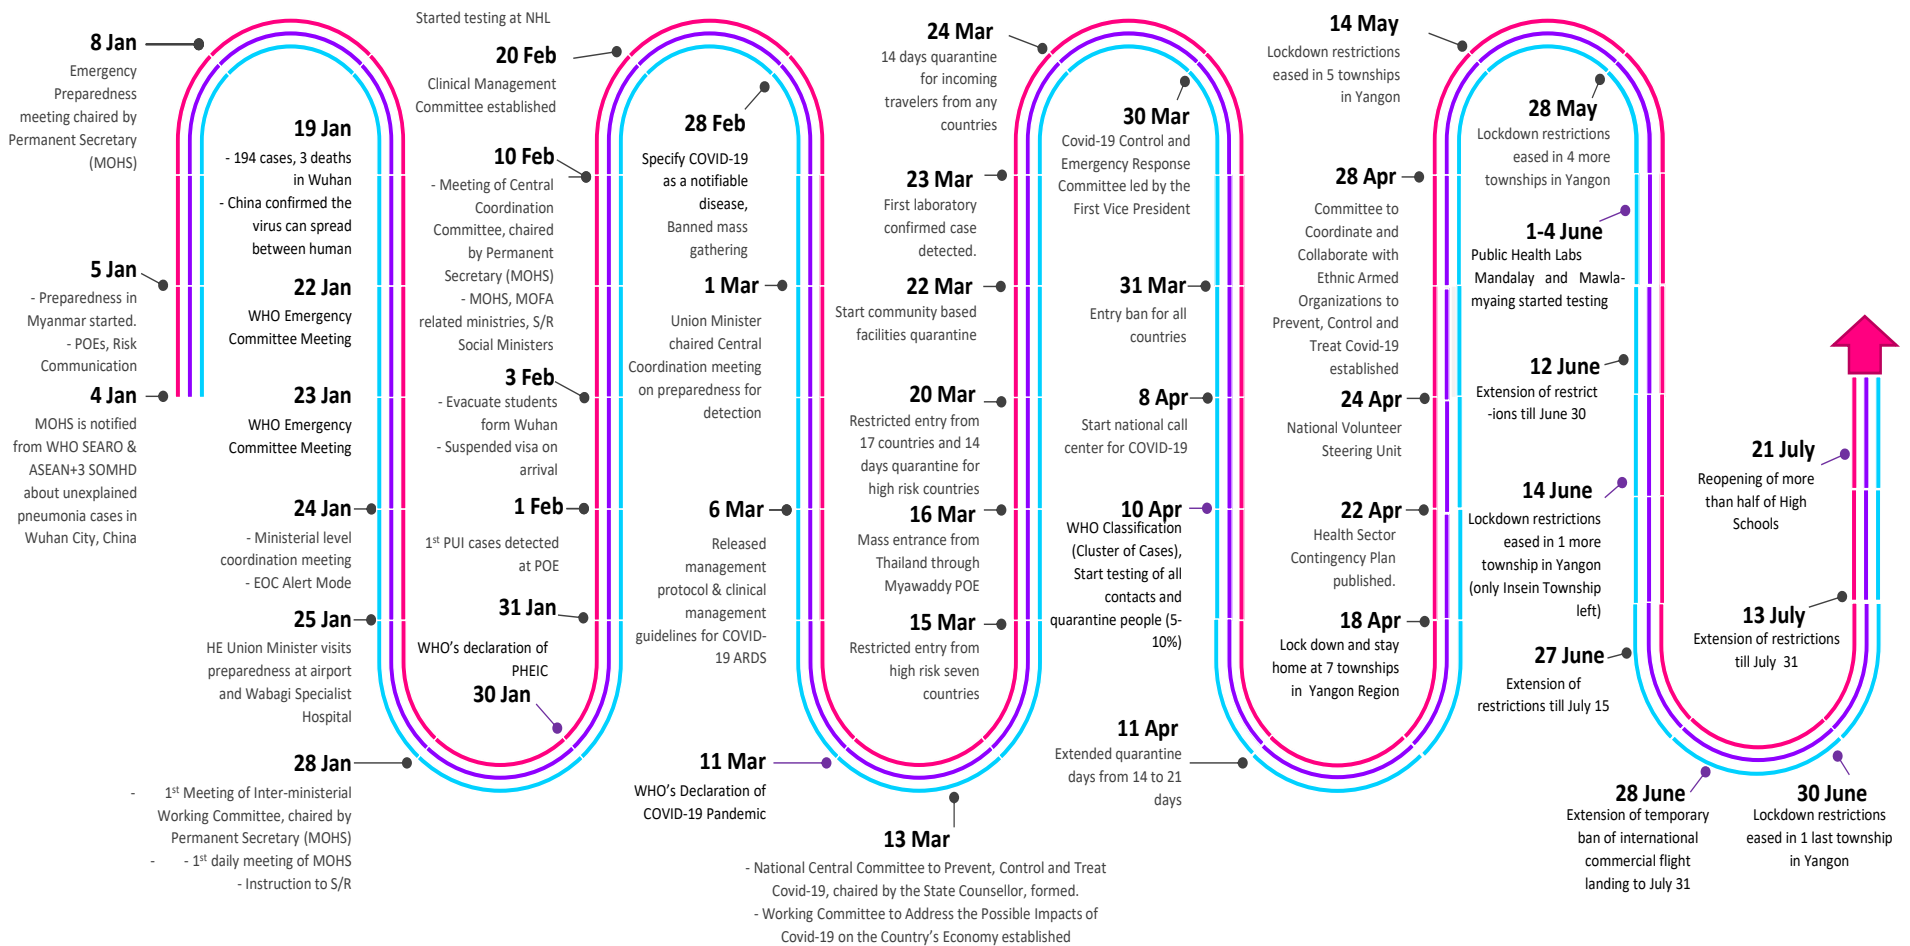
8 Jan
Emergency Preparedness meeting chaired by Permanent Secretary (MOHS)

5 Jan
- Preparedness in Myanmar started.
- POEs, Risk Communication

4 Jan
MOHS is notified from WHO SEARO & ASEAN+3 SOMHD about unexplained pneumonia cases in Wuhan City, China

19 Jan
- 194 cases, 3 deaths in Wuhan
- China confirmed the virus can spread between human

22 Jan
WHO Emergency Committee Meeting

23 Jan
WHO Emergency Committee Meeting

24 Jan
- Ministerial level coordination meeting
- EOC Alert Mode

25 Jan
HE Union Minister visits preparedness at airport and Wabagi Specialist Hospital

28 Jan
- 1st Meeting of Inter-ministerial Working Committee, chaired by Permanent Secretary (MOHS)
- 1st daily meeting of MOHS
- Instruction to S/R

Started testing at NHL
20 Feb
Clinical Management Committee established

10 Feb
- Meeting of Central Coordination Committee, chaired by Permanent Secretary (MOHS)
- MOHS, MOFA related ministries, S/R Social Ministers

3 Feb
- Evacuate students form Wuhan
- Suspended visa on arrival

1 Feb
1st PUI cases detected at POE

31 Jan
WHO's declaration of PHEIC

30 Jan

28 Feb
Specify COVID-19 as a notifiable disease, Banned mass gathering

1 Mar
Union Minister chaired Central Coordination meeting on preparedness for detection

6 Mar
Released management protocol & clinical management guidelines for COVID-19 ARDS

11 Mar
WHO's Declaration of COVID-19 Pandemic

13 Mar
- National Central Committee to Prevent, Control and Treat Covid-19, chaired by the State Counsellor, formed.
- Working Committee to Address the Possible Impacts of Covid-19 on the Country's Economy established

24 Mar
14 days quarantine for incoming travelers from any countries

23 Mar
First laboratory confirmed case detected.

22 Mar
Start community based facilities quarantine

20 Mar
Restricted entry from 17 countries and 14 days quarantine for high risk countries

16 Mar
Mass entrance from Thailand through Myawaddy POE

15 Mar
Restricted entry from high risk seven countries

30 Mar
Covid-19 Control and Emergency Response Committee led by the First Vice President

31 Mar
Entry ban for all countries

8 Apr
Start national call center for COVID-19

10 Apr
WHO Classification (Cluster of Cases), Start testing of all contacts and quarantine people (5-10%)

11 Apr
Extended quarantine days from 14 to 21 days

14 May
Lockdown restrictions eased in 5 townships in Yangon

28 Apr
Committee to Coordinate and Collaborate with Ethnic Armed Organizations to Prevent, Control and Treat Covid-19 established

24 Apr
National Volunteer Steering Unit

22 Apr
Health Sector Contingency Plan published.

18 Apr
Lock down and stay home at 7 townships in Yangon Region

28 May
Lockdown restrictions eased in 4 more townships in Yangon

1-4 June
Public Health Labs Mandalay and Mawlamyaing started testing

12 June
Extension of restrictions till June 30

14 June
Lockdown restrictions eased in 1 more township in Yangon (only Insein Township left)

27 June
Extension of restrictions till July 15

28 June
Extension of temporary ban of international commercial flight landing to July 31

21 July
Reopening of more than half of High Schools

13 July
Extension of restrictions till July 31

30 June
Lockdown restrictions eased in 1 last township in Yangon